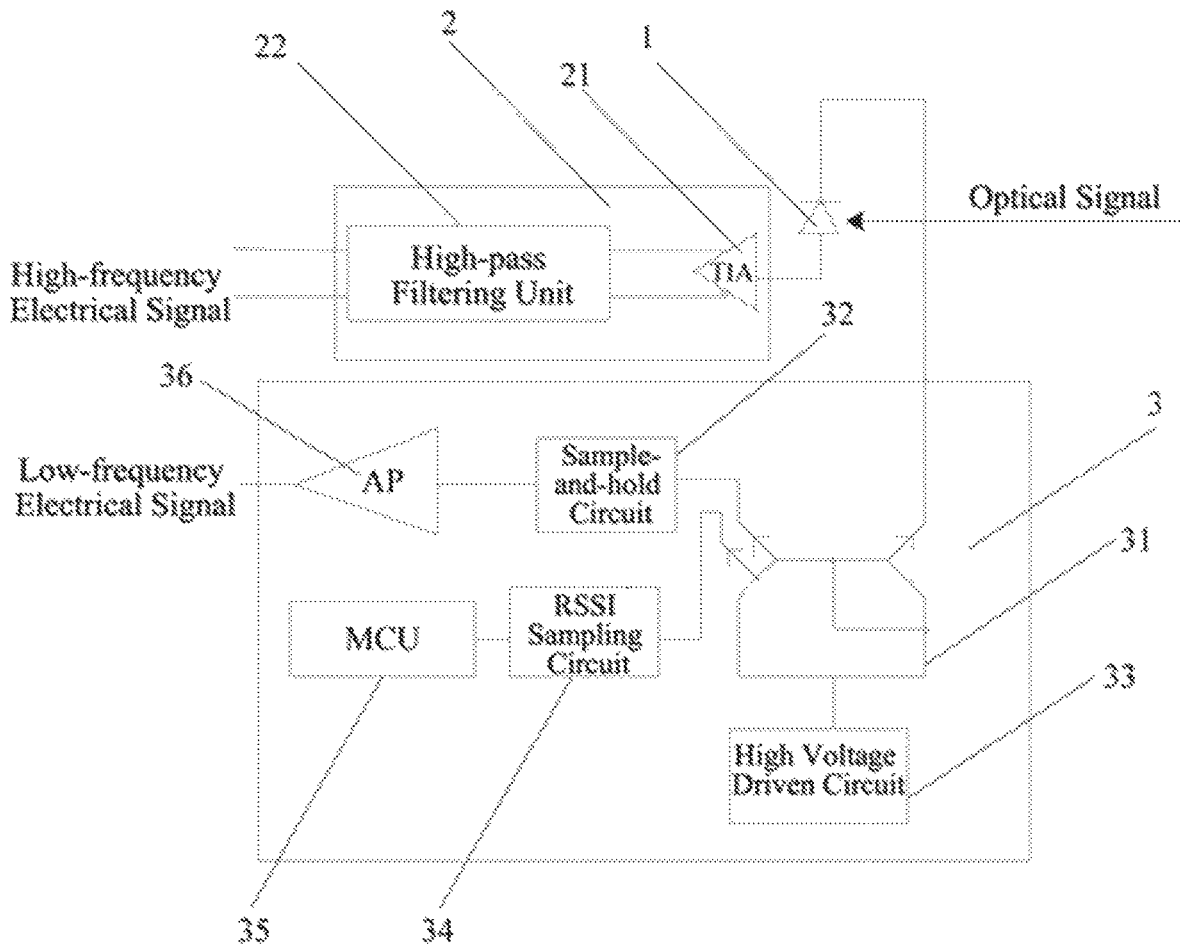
22
2
21
1
Optical Signal
High-frequency Electrical Signal
High-pass Filtering Unit
TIA
32
36
3
Low-frequency Electrical Signal
AP
Sample-and-hold Circuit
31
MCU
RSSI Sampling Circuit
33
High Voltage Driven Circuit
35
34